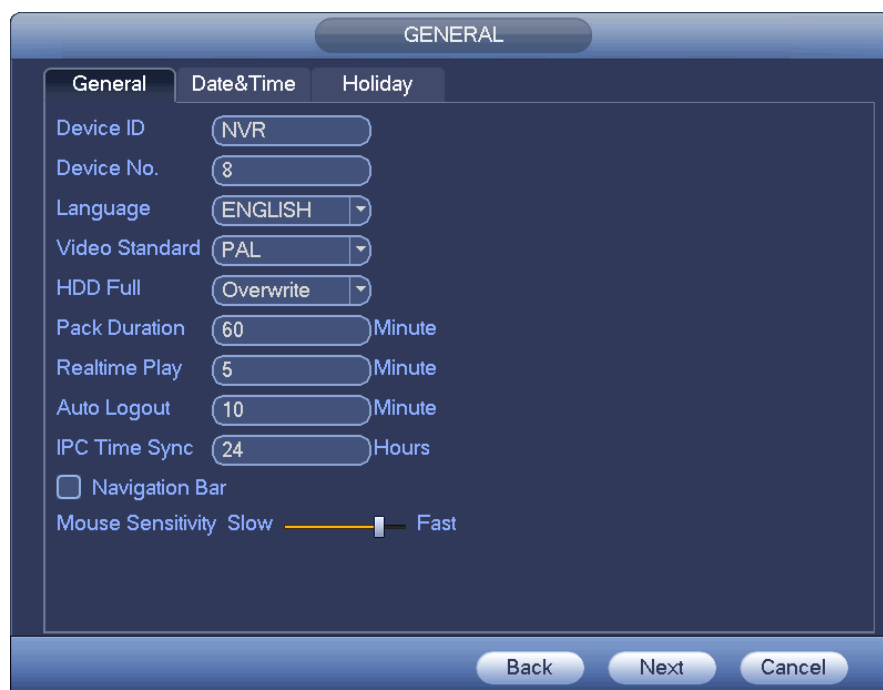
GENERAL

General | Date&Time | Holiday

Device ID NVR
Device No. 8
Language ENGLISH
Video Standard PAL
HDD Full Overwrite
Pack Duration 60 Minute
Realtime Play 5 Minute
Auto Logout 10 Minute
IPC Time Sync 24 Hours
Navigation Bar
Mouse Sensitivity Slow Fast

Back Next Cancel